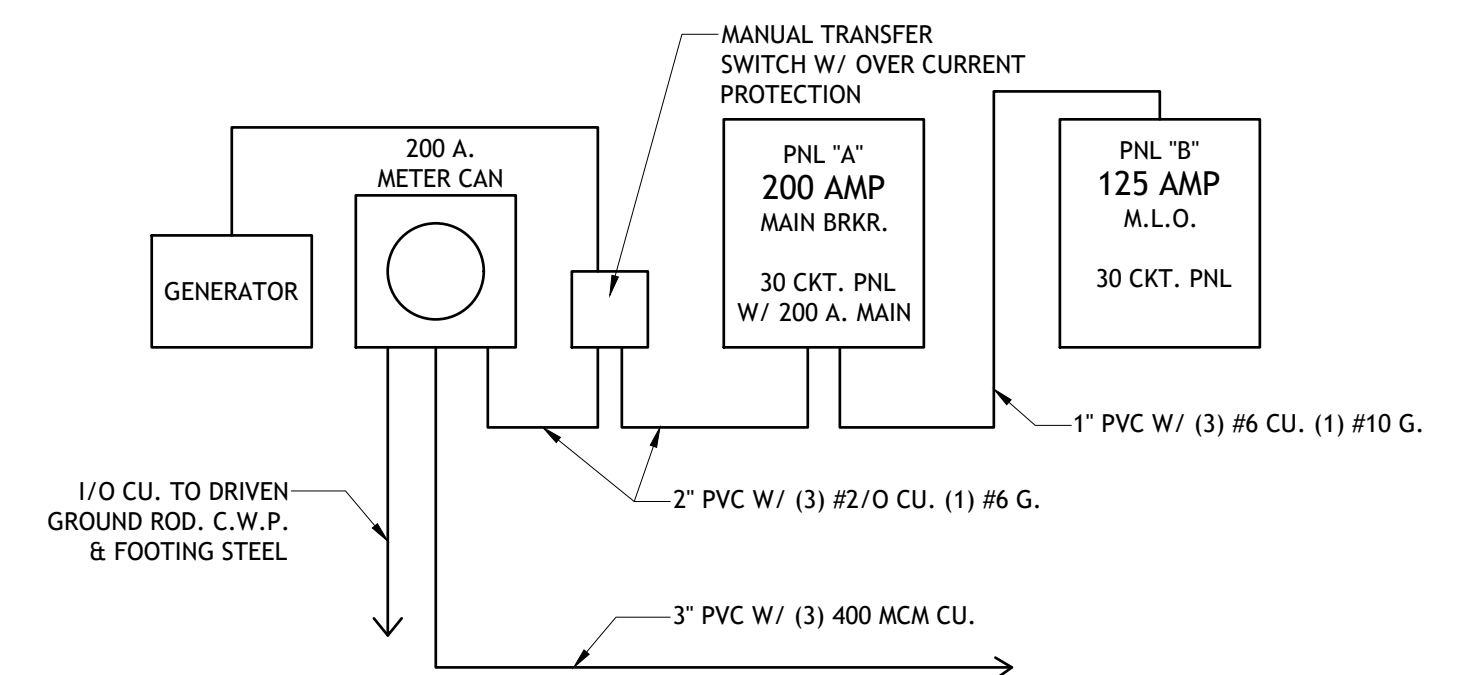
MANUAL TRANSFER SWITCH W/ OVER CURRENT PROTECTION

200 A. METER CAN

PNL "A"
200 AMP
MAIN BRKR.

30 CKT. PNL
W/ 200 A. MAIN

PNL "B"
125 AMP
M.L.O.

30 CKT. PNL

GENERATOR

1" PVC W/ (3) #6 CU. (1) #10 G.

I/O CU. TO DRIVEN GROUND ROD. C.W.P. & FOOTING STEEL

2" PVC W/ (3) #2/O CU. (1) #6 G.

3" PVC W/ (3) 400 MCM CU.